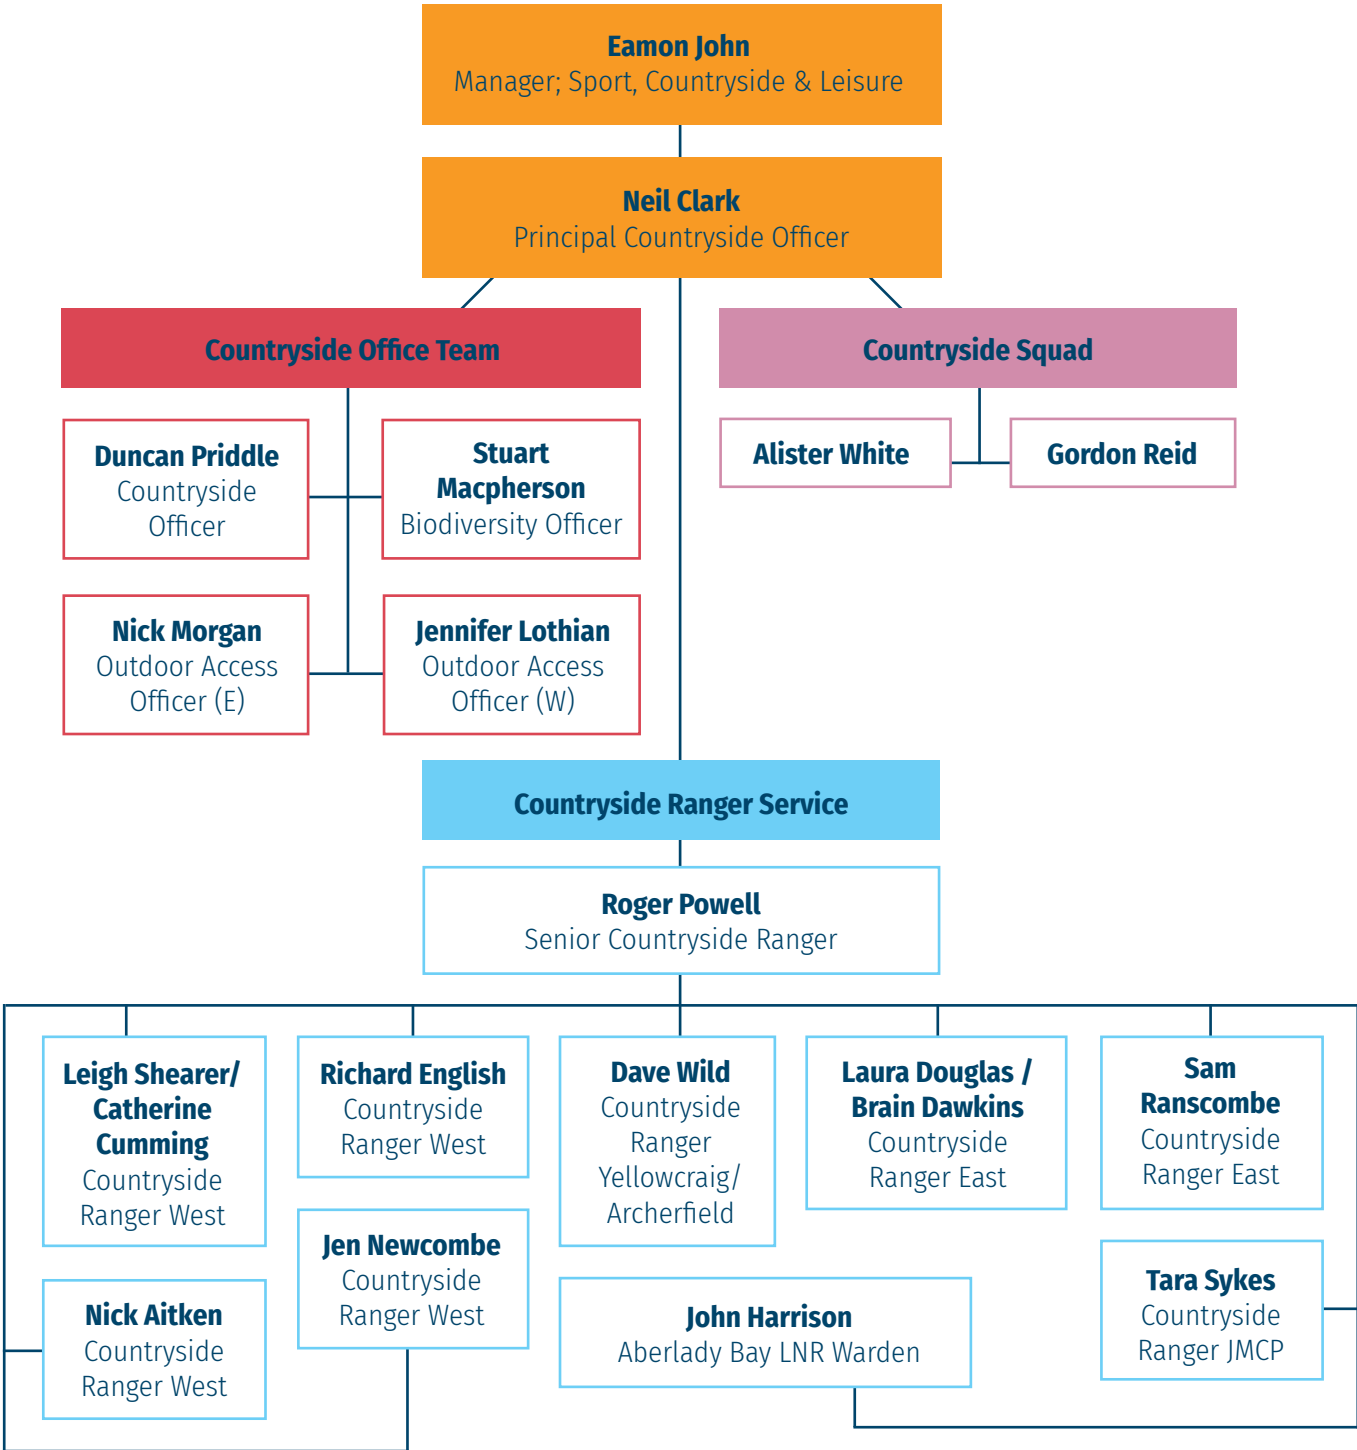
**Eamon John**
Manager; Sport, Countryside & Leisure

**Neil Clark**
Principal Countryside Officer

**Countryside Office Team**

**Duncan Priddle**
Countryside Officer

**Stuart Macpherson**
Biodiversity Officer

**Nick Morgan**
Outdoor Access Officer (E)

**Jennifer Lothian**
Outdoor Access Officer (W)

**Countryside Squad**

**Alister White**

**Gordon Reid**

**Countryside Ranger Service**

**Roger Powell**
Senior Countryside Ranger

**Leigh Shearer/ Catherine Cumming**
Countryside Ranger West

**Richard English**
Countryside Ranger West

**Dave Wild**
Countryside Ranger Yellowcraig/ Archerfield

**Laura Douglas / Brain Dawkins**
Countryside Ranger East

**Sam Ranscombe**
Countryside Ranger East

**Nick Aitken**
Countryside Ranger West

**Jen Newcombe**
Countryside Ranger West

**John Harrison**
Aberlady Bay LNR Warden

**Tara Sykes**
Countryside Ranger JMCP